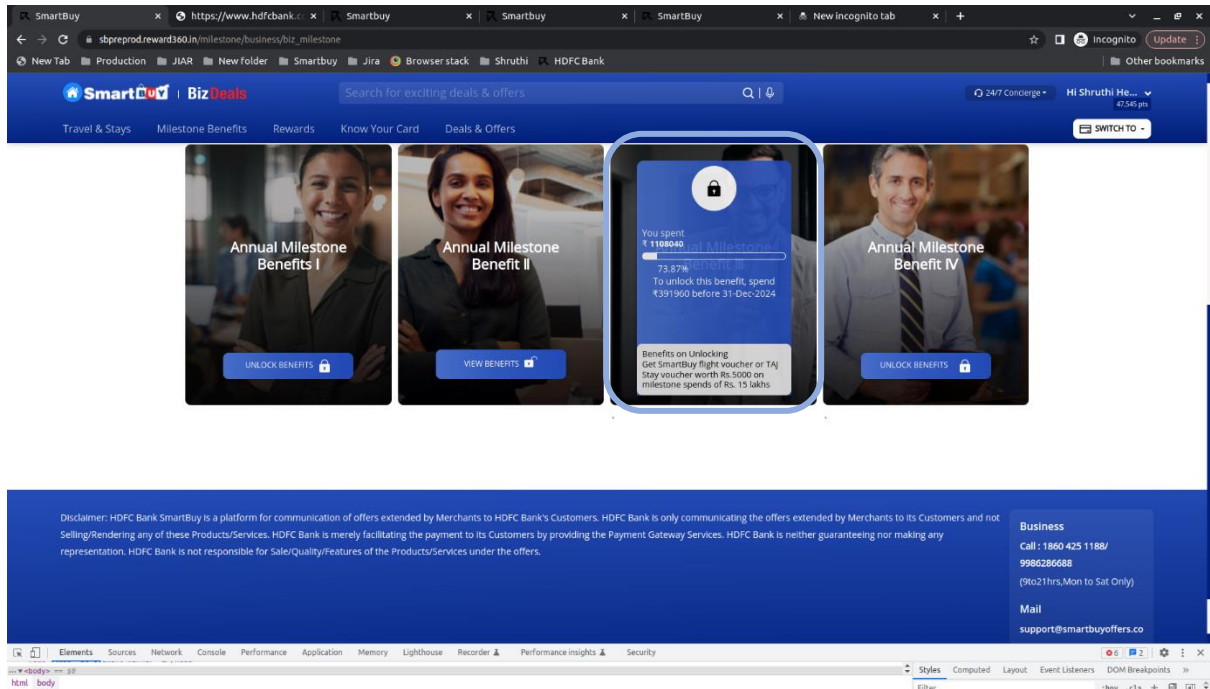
SmartBuy × https://www.hdfcbank.c × Smartbuy × Smartbuy × SmartBuy × New incognito tab ×

sbpreprod.reward360.in/milestone/business/biz_milestone

Incognito Update

New Tab Production JIAR New folder Smartbuy Jira Browser stack Shruthi HDFC Bank Other bookmarks

SmartBuy | BizDeals

Search for exciting deals & offers

24/7 Concierge

Hi Shruthi He... 47,545 pts

Travel & Stays Milestone Benefits Rewards Know Your Card Deals & Offers

SWITCH TO

Annual Milestone Benefits I

UNLOCK BENEFITS

Annual Milestone Benefit II

VIEW BENEFITS

You spent
₹ 1108040
73.87%
To unlock this benefit, spend ₹391960 before 31-Dec-2024

Benefits on Unlocking
Get SmartBuy flight voucher or TAJ Stay voucher worth Rs.5000 on milestone spends of Rs. 15 lakhs

Annual Milestone Benefit IV

UNLOCK BENEFITS

Disclaimer: HDFC Bank SmartBuy is a platform for communication of offers extended by Merchants to HDFC Bank's Customers. HDFC Bank is only communicating the offers extended by Merchants to its Customers and not Selling/Rendering any of these Products/Services. HDFC Bank is merely facilitating the payment to its Customers by providing the Payment Gateway Services. HDFC Bank is neither guaranteeing nor making any representation. HDFC Bank is not responsible for Sale/Quality/Features of the Products/Services under the offers.

Business
Call : 1860 425 1188/ 9986286688
(9to21hrs,Mon to Sat Only)

Mail
support@smartbuyoffers.co

Elements Sources Network Console Performance Application Memory Lighthouse Recorder Performance insights Security

6 2

Styles Computed Layout Event Listeners DOM Breakpoints »

html body

Filter